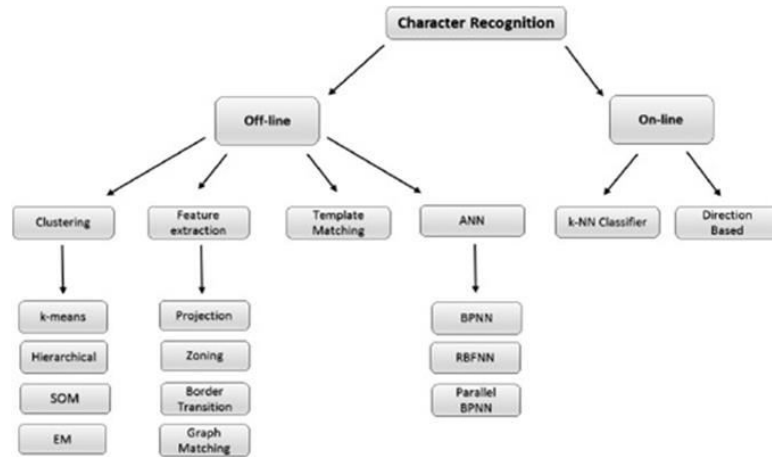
Character Recognition

Off-line

On-line

Clustering

Feature extraction

Template Matching

ANN

k-NN Classifier

Direction Based

k-means

Hierarchical

SOM

EM

Projection

Zoning

Border Transition

Graph Matching

BPNN

RBFNN

Parallel BPNN